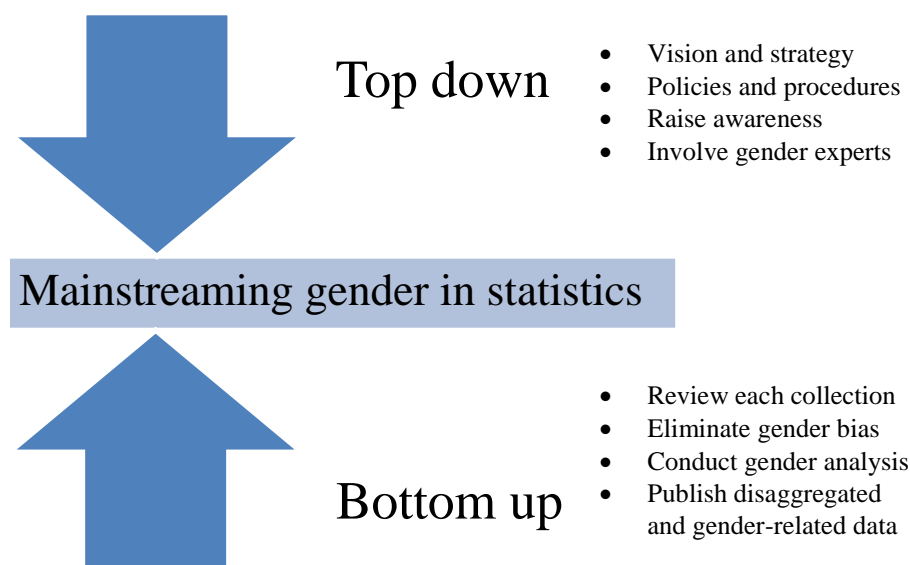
Top down

- Vision and strategy
- Policies and procedures
- Raise awareness
- Involve gender experts

Mainstreaming gender in statistics

- Review each collection
- Eliminate gender bias
- Conduct gender analysis
- Publish disaggregated and gender-related data

Bottom up